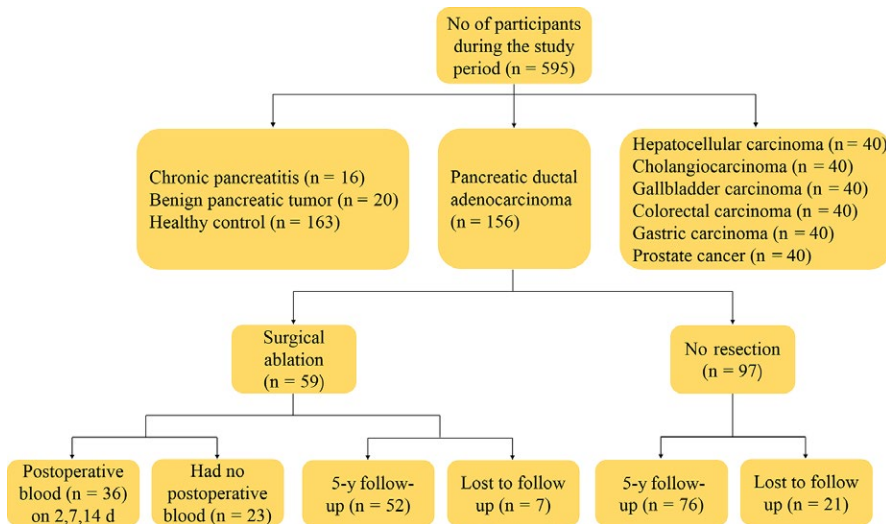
No of participants during the study period (n = 595)

Chronic pancreatitis (n = 16)
Benign pancreatic tumor (n = 20)
Healthy control (n = 163)

Pancreatic ductal adenocarcinoma (n = 156)

Hepatocellular carcinoma (n = 40)
Cholangiocarcinoma (n = 40)
Gallbladder carcinoma (n = 40)
Colorectal carcinoma (n = 40)
Gastric carcinoma (n = 40)
Prostate cancer (n = 40)

Surgical ablation (n = 59)

No resection (n = 97)

Postoperative blood (n = 36) on 2,7,14 d

Had no postoperative blood (n = 23)

5-y follow-up (n = 52)

Lost to follow up (n = 7)

5-y follow-up (n = 76)

Lost to follow up (n = 21)